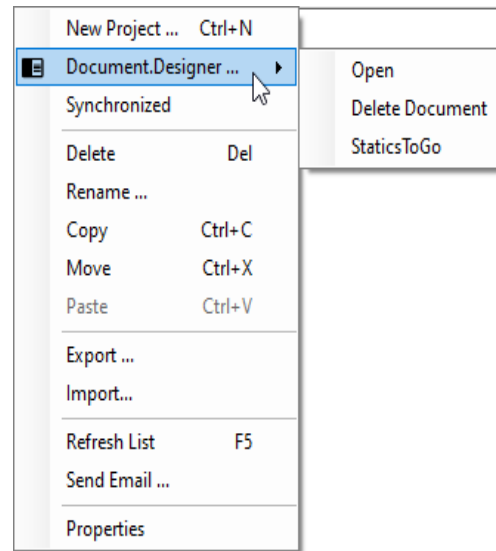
New Project ... Ctrl+N
Document.Designer ...
Synchronized

Open
Delete Document
StaticsToGo

Delete Del
Rename ...
Copy Ctrl+C
Move Ctrl+X
Paste Ctrl+V

Export ...
Import...

Refresh List F5
Send Email ...

Properties